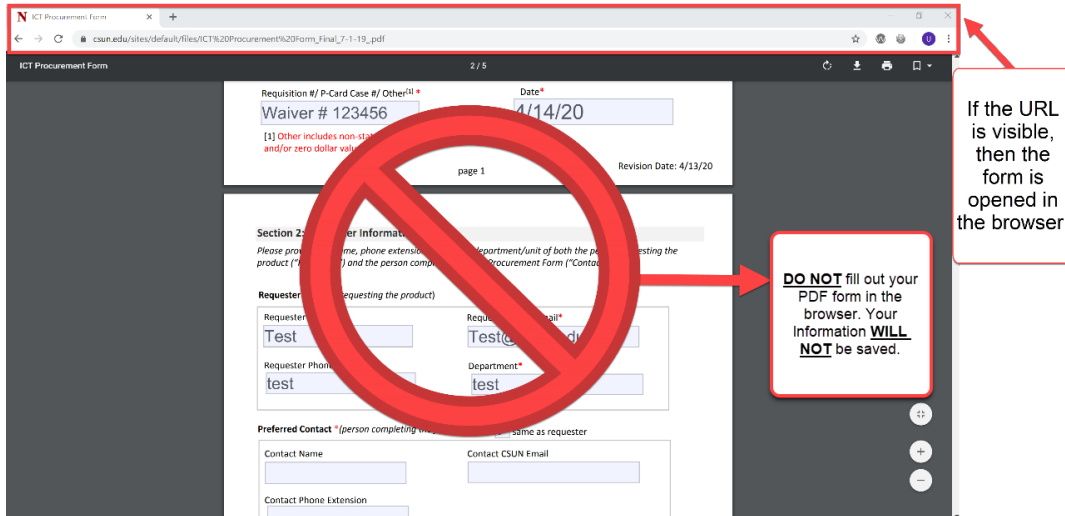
N ICT Procurement Form × +

csun.edu/sites/default/files/ICT%20Procurement%20Form_Final_7-1-19_.pdf

ICT Procurement Form 2 / 5

Requisition #/ P-Card Case #/ Other[1] *
Waiver # 123456

Date*
4/14/20

[1] Other includes non-stat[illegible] and/or zero dollar valu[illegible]

page 1

Revision Date: 4/13/20

Section 2: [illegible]er Informat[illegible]

Please prov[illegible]me, phone extension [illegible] department/unit of both the pe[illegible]esting the product ("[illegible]") and the person comp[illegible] Procurement Form ("Conta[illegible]

Requeste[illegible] requesting the product)

Requeste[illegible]
Test

Reque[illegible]ail*
Test@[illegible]

Requester Phon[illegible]
test

Department*
test

Preferred Contact *(person completing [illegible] same as requester

Contact Name

Contact CSUN Email

Contact Phone Extension

If the URL is visible, then the form is opened in the browser

DO NOT fill out your PDF form in the browser. Your Information WILL NOT be saved.